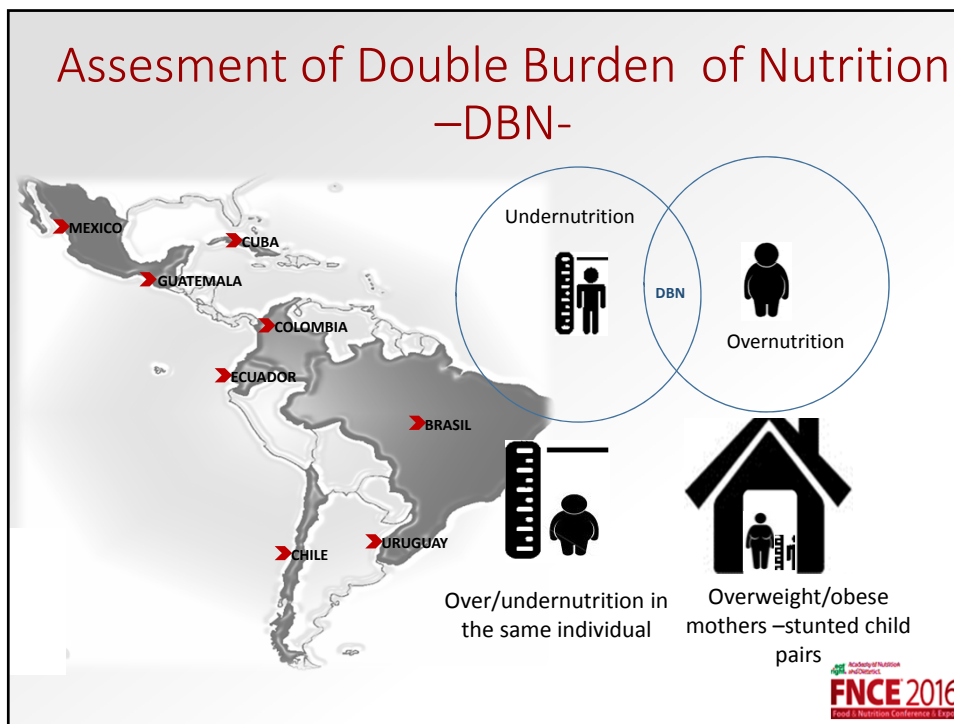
Assesment of Double Burden of Nutrition –DBN-

MEXICO
CUBA
GUATEMALA
COLOMBIA
ECUADOR
BRASIL
CHILE
URUGUAY

Undernutrition

DBN

Overnutrition

Over/undernutrition in the same individual

Overweight/obese mothers –stunted child pairs

eat right. Academy of Nutrition and Dietetics

FNCE 2016
Food & Nutrition Conference & Expo